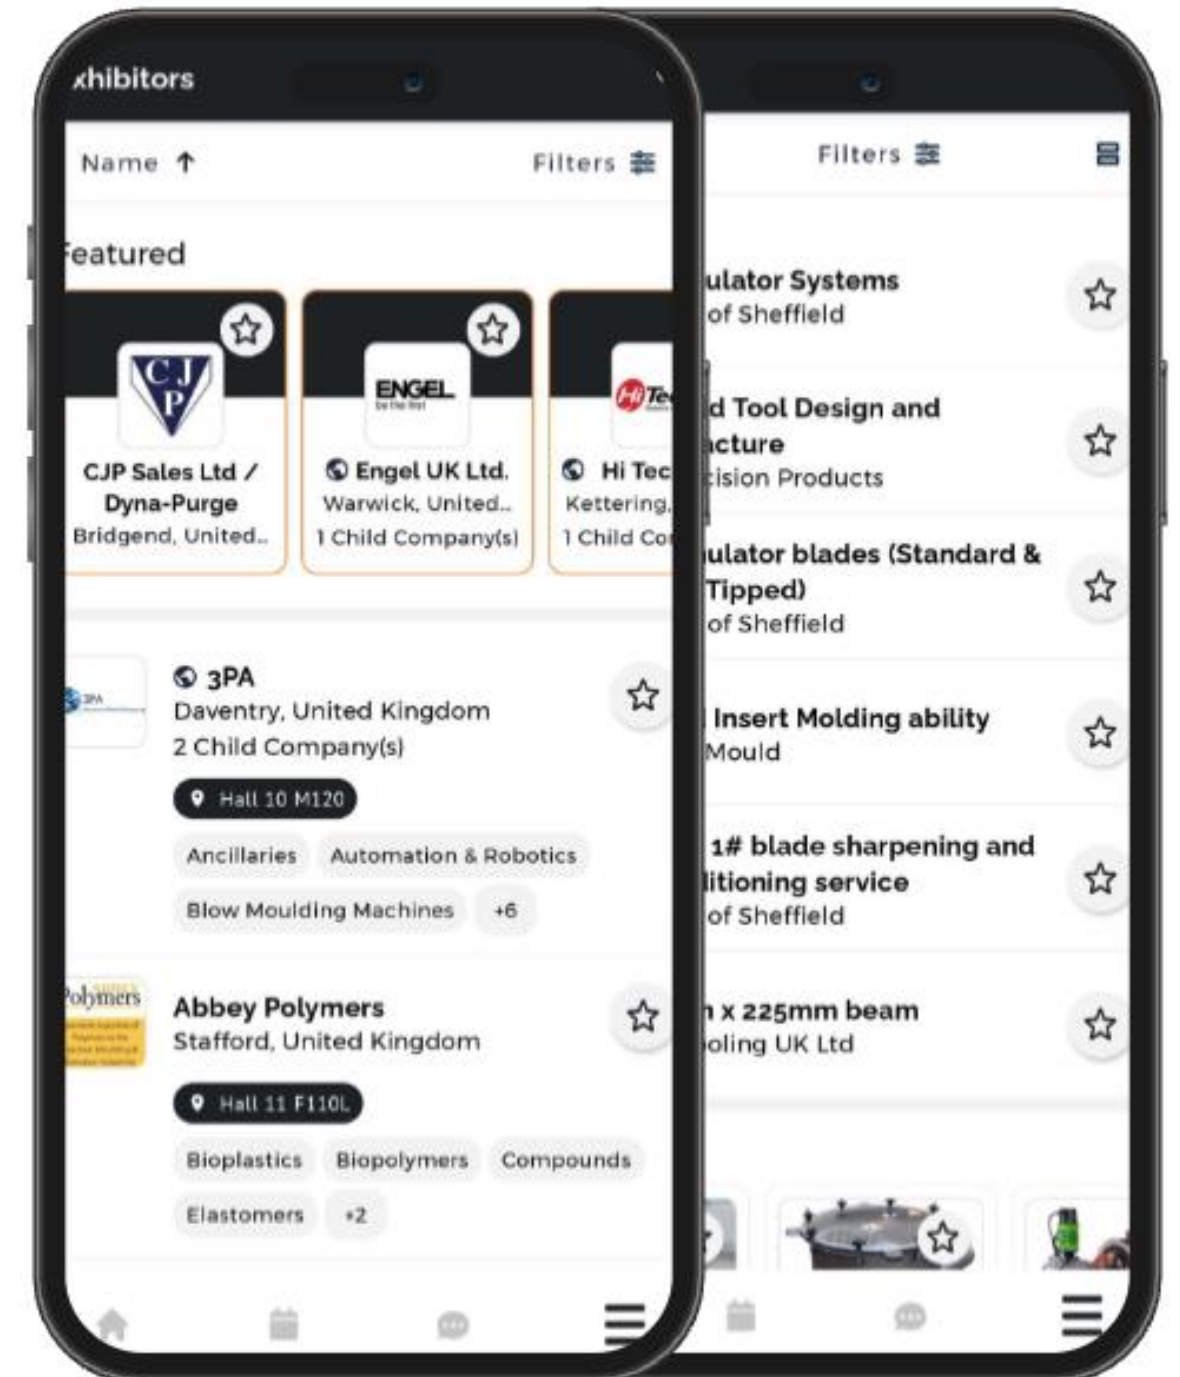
xhibitors

Name ↑

Filters

eatured

CJP Sales Ltd / Dyna-Purge
Bridgend, United...

ENGEL

Engel UK Ltd.
Warwick, United...
1 Child Company(s)

Hi Tec
Kettering,
1 Child Co

3PA
Daventry, United Kingdom
2 Child Company(s)

Hall 10 M120

Ancillaries

Automation & Robotics

Blow Moulding Machines

+6

Polymers

Abbey Polymers
Stafford, United Kingdom

Hall 11 F110L

Bioplastics

Biopolymers

Compounds

Elastomers

+2

Filters

ulator Systems
of Sheffield

d Tool Design and
cture
ision Products

ulator blades (Standard &
Tipped)
of Sheffield

Insert Molding ability
Mould

1# blade sharpening and
itioning service
of Sheffield

x 225mm beam
oling UK Ltd